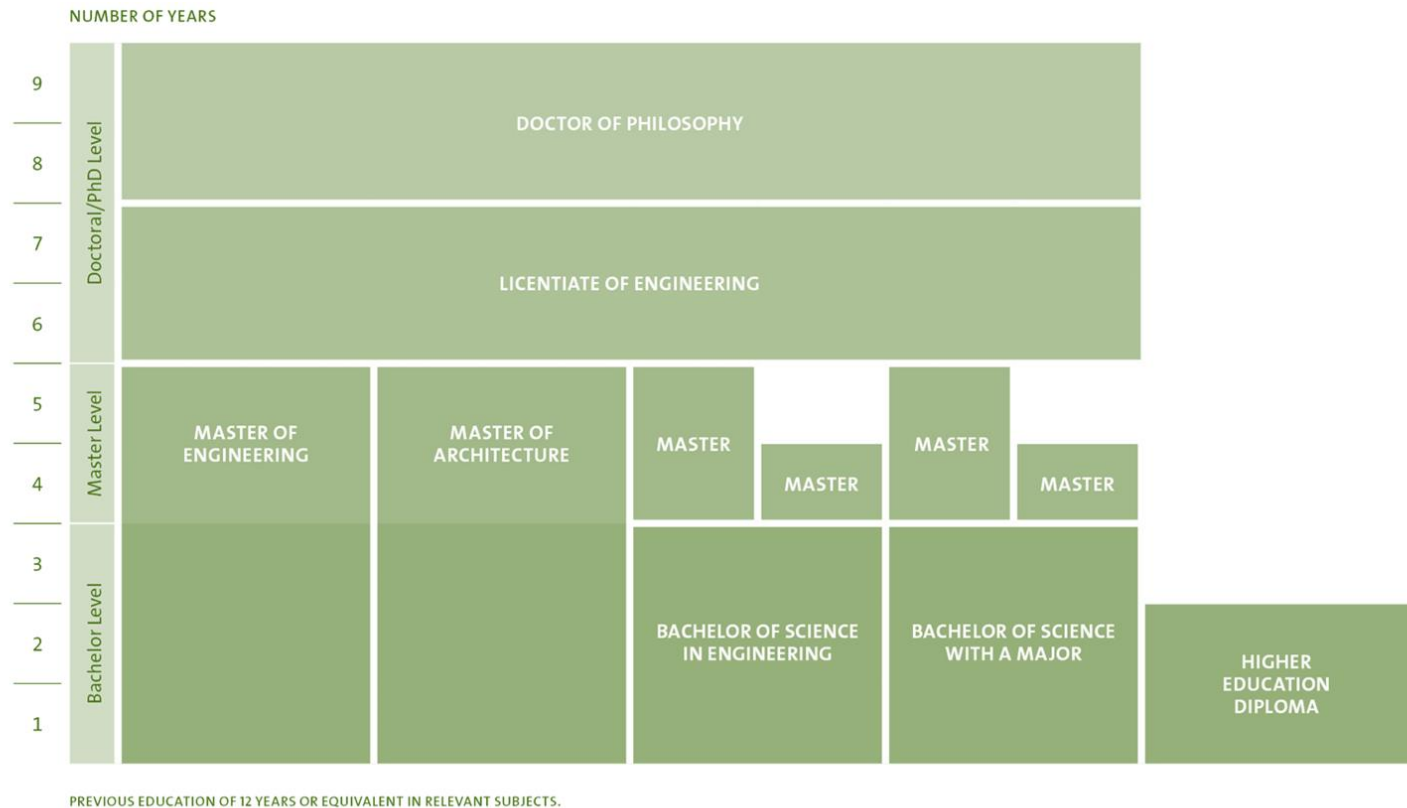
NUMBER OF YEARS

9
8
7
6
5
4
3
2
1

Doctoral/PhD Level

DOCTOR OF PHILOSOPHY

LICENTIATE OF ENGINEERING

Master Level

MASTER OF ENGINEERING

MASTER OF ARCHITECTURE

MASTER

MASTER

MASTER

MASTER

Bachelor Level

BACHELOR OF SCIENCE IN ENGINEERING

BACHELOR OF SCIENCE WITH A MAJOR

HIGHER EDUCATION DIPLOMA

PREVIOUS EDUCATION OF 12 YEARS OR EQUIVALENT IN RELEVANT SUBJECTS.